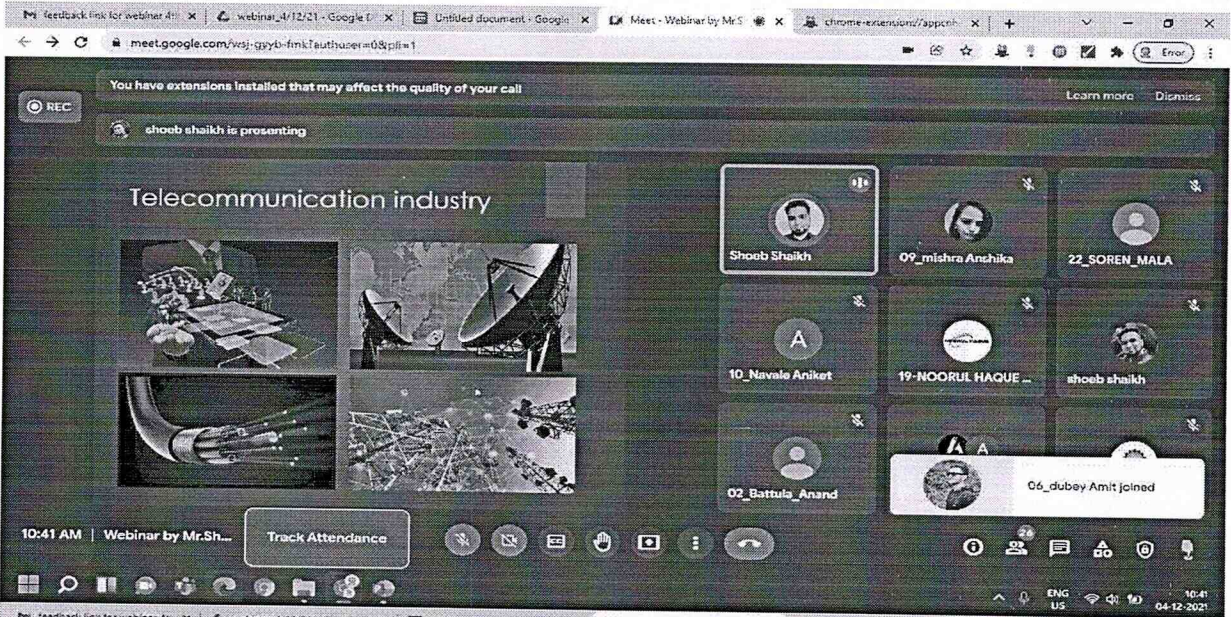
M feedback link for webinar 4/ ×
webinar_4/12/21 - Google D ×
Untitled document - Google ×
Meet - Webinar by Mr.S ×
chrome-extension://appcnh ×
+

meet.google.com/wsj-gyyb-fmk?authuser=0&pli=1

Error

REC

You have extensions installed that may affect the quality of your call

Learn more Dismiss

shoeb shaikh is presenting

Telecommunication industry

Shoeb Shaikh

09_mishra Anshika

22_SOREN_MALA

A

10_Navale Aniket

19-NOORUL HAQUE ...

shoeb shaikh

A

02_Battula_Anand

06_dubey Amit joined

10:41 AM | Webinar by Mr.Sh...

Track Attendance

24

ENG US

10:41 04-12-2021